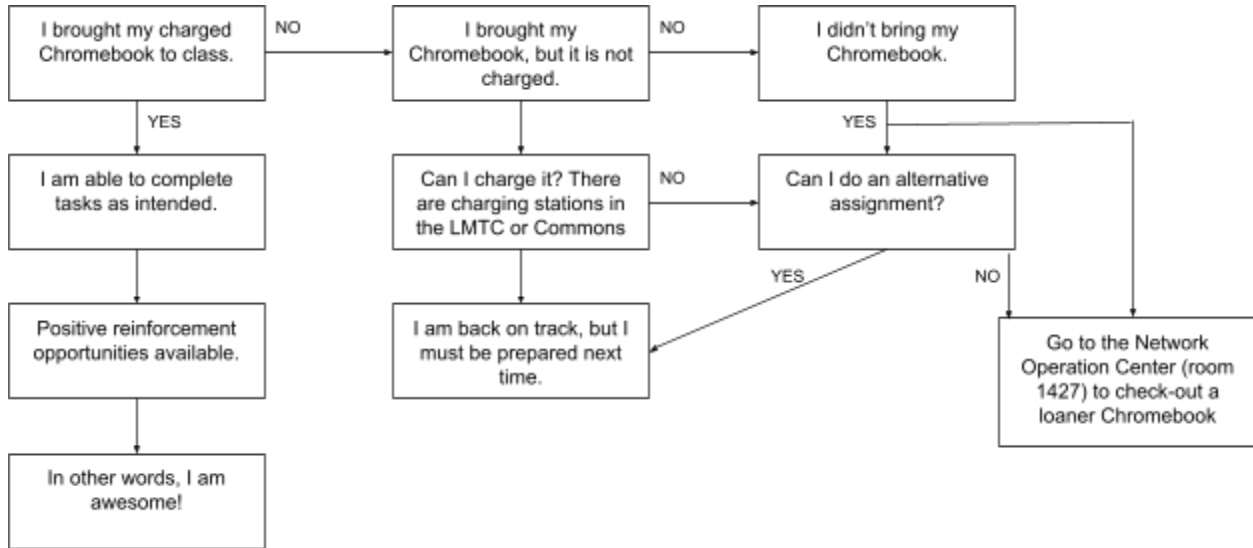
I brought my charged Chromebook to class.

NO

I brought my Chromebook, but it is not charged.

NO

I didn't bring my Chromebook.

YES

I am able to complete tasks as intended.

Positive reinforcement opportunities available.

In other words, I am awesome!

Can I charge it? There are charging stations in the LMTC or Commons

NO

I am back on track, but I must be prepared next time.

YES

Can I do an alternative assignment?

YES

NO

Go to the Network Operation Center (room 1427) to check-out a loaner Chromebook